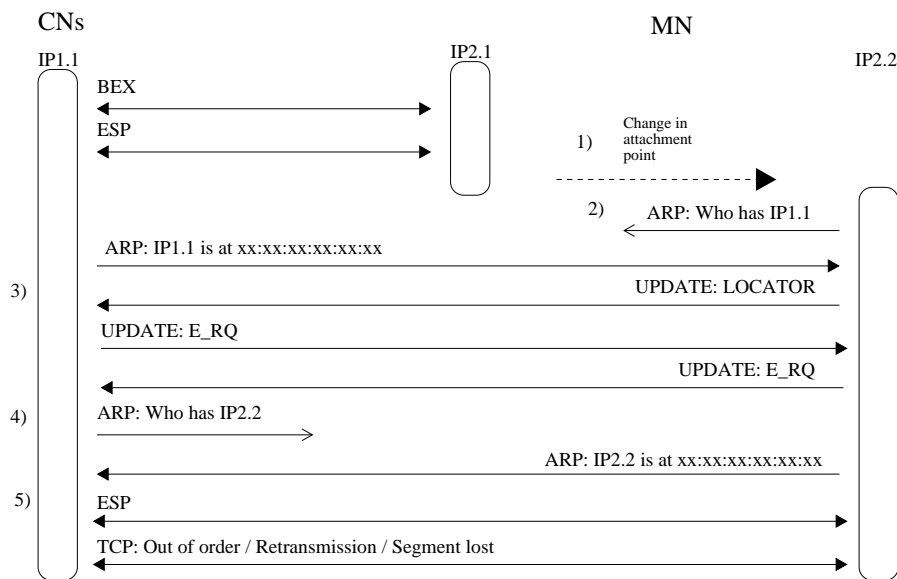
CNs

MN

IP1.1

IP2.1

IP2.2

BEX

ESP

1)

Change in attachment point

2)

ARP: Who has IP1.1

ARP: IP1.1 is at xx:xx:xx:xx:xx:xx

3)

UPDATE: LOCATOR

UPDATE: E_RQ

UPDATE: E_RQ

4)

ARP: Who has IP2.2

ARP: IP2.2 is at xx:xx:xx:xx:xx:xx

5)

ESP

TCP: Out of order / Retransmission / Segment lost